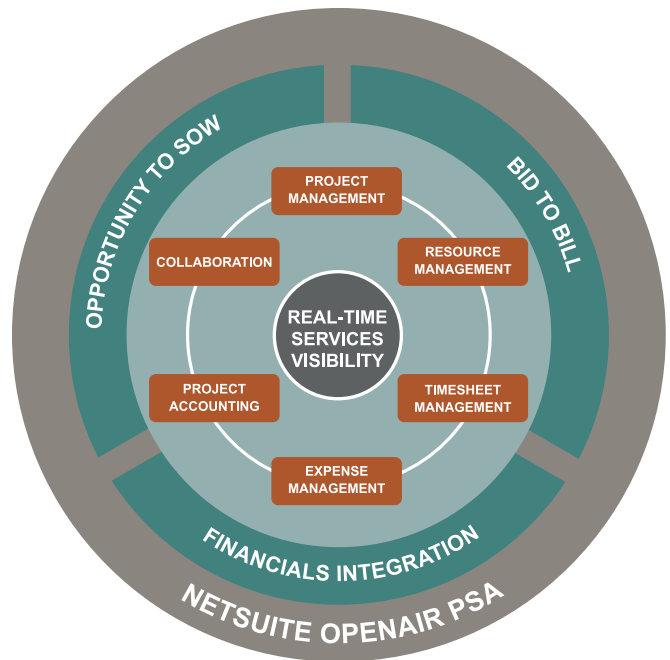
OPPORTUNITY TO SOW

BID TO BILL

PROJECT MANAGEMENT

COLLABORATION

RESOURCE MANAGEMENT

REAL-TIME SERVICES VISIBILITY

PROJECT ACCOUNTING

TIMESHEET MANAGEMENT

EXPENSE MANAGEMENT

FINANCIALS INTEGRATION

NETSUITE OPENAIR PSA